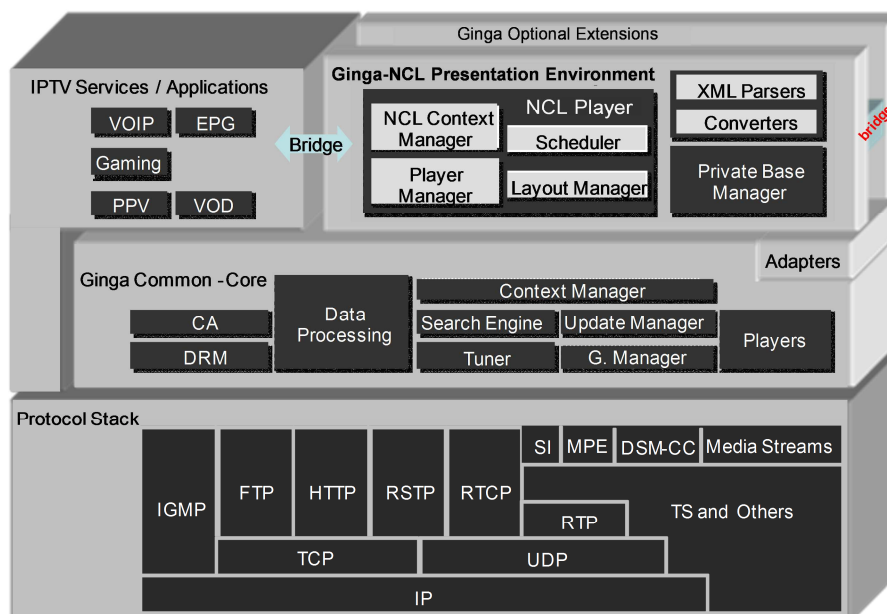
Ginga Optional Extensions

IPTV Services / Applications

VOIP

EPG

Gaming

PPV

VOD

Bridge

Ginga-NCL Presentation Environment

NCL Context Manager

NCL Player

Scheduler

Player Manager

Layout Manager

XML Parsers

Converters

Private Base Manager

bridge

Adapters

Ginga Common -Core

CA

DRM

Data Processing

Context Manager

Search Engine

Update Manager

Tuner

G. Manager

Players

Protocol Stack

IGMP

FTP

HTTP

RSTP

RTCP

SI

MPE

DSM-CC

Media Streams

RTP

TS and Others

TCP

UDP

IP